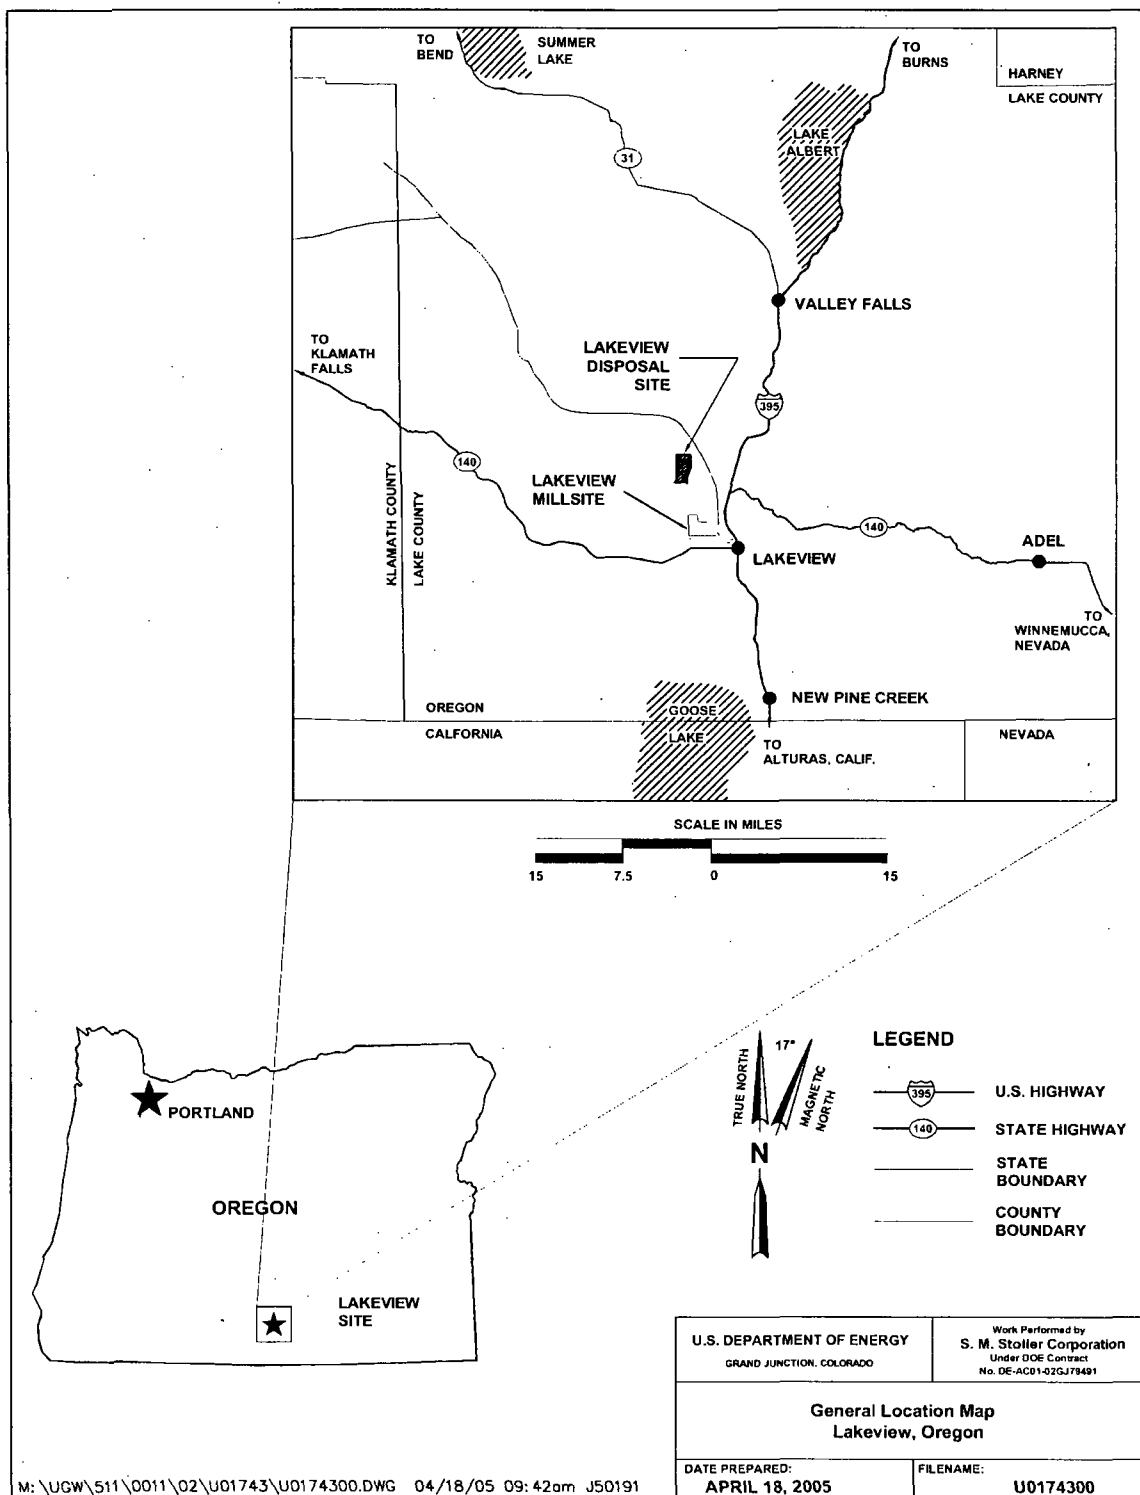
TO BEND

SUMMER LAKE

TO BURNS

HARNEY

LAKE COUNTY

LAKE ALBERT

31

VALLEY FALLS

TO KLAMATH FALLS

LAKEVIEW DISPOSAL SITE

395

140

LAKEVIEW MILLSITE

KLAMATH COUNTY

LAKE COUNTY

140

LAKEVIEW

ADEL

TO WINNEMUCCA, NEVADA

NEW PINE CREEK

OREGON

GOOSE LAKE

CALIFORNIA

TO ALTURAS, CALIF.

NEVADA

SCALE IN MILES

15 7.5 0 15

PORTLAND

OREGON

LAKEVIEW SITE

17°

TRUE NORTH

MAGNETIC NORTH

N

LEGEND

395 U.S. HIGHWAY

140 STATE HIGHWAY

STATE BOUNDARY

COUNTY BOUNDARY

| U.S. DEPARTMENT OF ENERGY<br>GRAND JUNCTION, COLORADO | Work Performed by<br>S. M. Stoller Corporation<br>Under DOE Contract<br>No. DE-AC01-02GJ79491 |
|---|---|
| General Location Map<br>Lakeview, Oregon | |
| DATE PREPARED:<br>APRIL 18, 2005 | FILENAME:<br>U0174300 |

M:\UGW\511\0011\02\U01743\U0174300.DWG 04/18/05 09:42am J50191